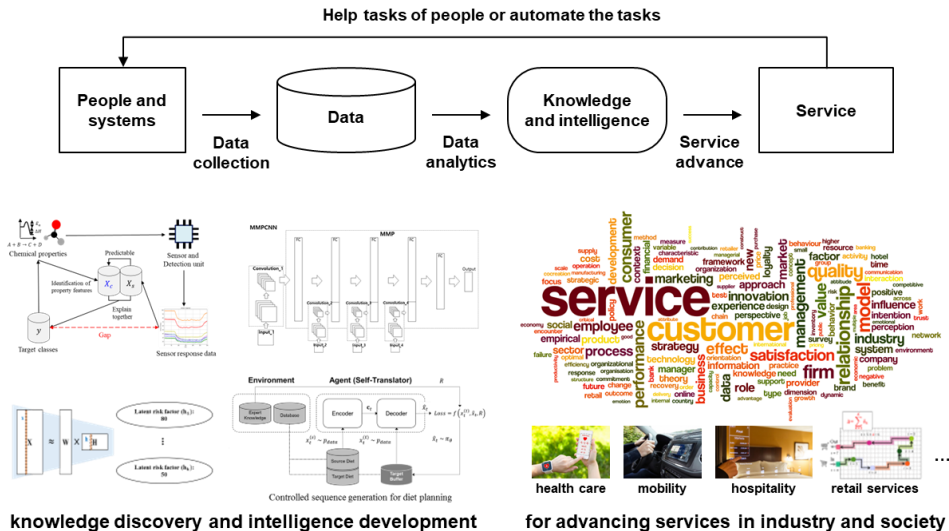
Help tasks of people or automate the tasks

People and systems

Data collection

Data

Data analytics

Knowledge and intelligence

Service advance

Service

Chemical properties

Predictable

Sensor and Detection unit

Identification of property features

$X_c$

$X_s$

Explain together

$y$

Target classes

Gap

Sensor response data

MMPCNN

MMP

Convolution_1

Output

Input_1

Latent risk factor ($h_1$):

Latent risk factor ($h_k$):

Environment

Agent (Self-Translator)

Expert Knowledge

Database

Encoder

Decoder

Source Diet

Target Diet

Target Buffer

Controlled sequence generation for diet planning

service

customer

consumer

quality

relationship

management

marketing

innovation

satisfaction

firm

process

employee

performance

model

industry

experience

value

strategy

effect

health care

mobility

hospitality

retail services

...

knowledge discovery and intelligence development

for advancing services in industry and society